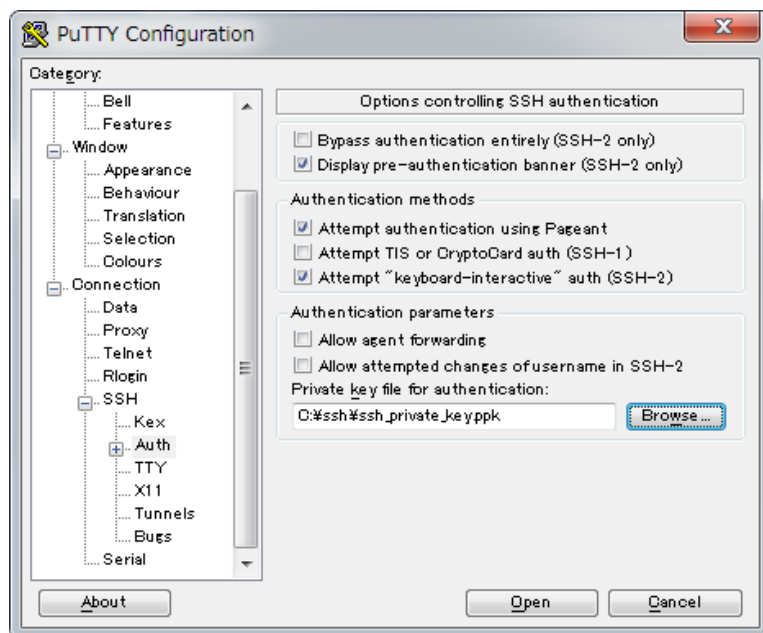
PuTTY Configuration

Category:

Bell
Features
Window
Appearance
Behaviour
Translation
Selection
Colours
Connection
Data
Proxy
Telnet
Rlogin
SSH
Kex
Auth
TTY
X11
Tunnels
Bugs
Serial

Options controlling SSH authentication

Bypass authentication entirely (SSH-2 only)
Display pre-authentication banner (SSH-2 only)

Authentication methods
Attempt authentication using Pageant
Attempt TIS or CryptoCard auth (SSH-1)
Attempt "keyboard-interactive" auth (SSH-2)

Authentication parameters
Allow agent forwarding
Allow attempted changes of username in SSH-2
Private key file for authentication:
C:¥ssh¥ssh_private_key.ppk
Browse...

About
Open
Cancel